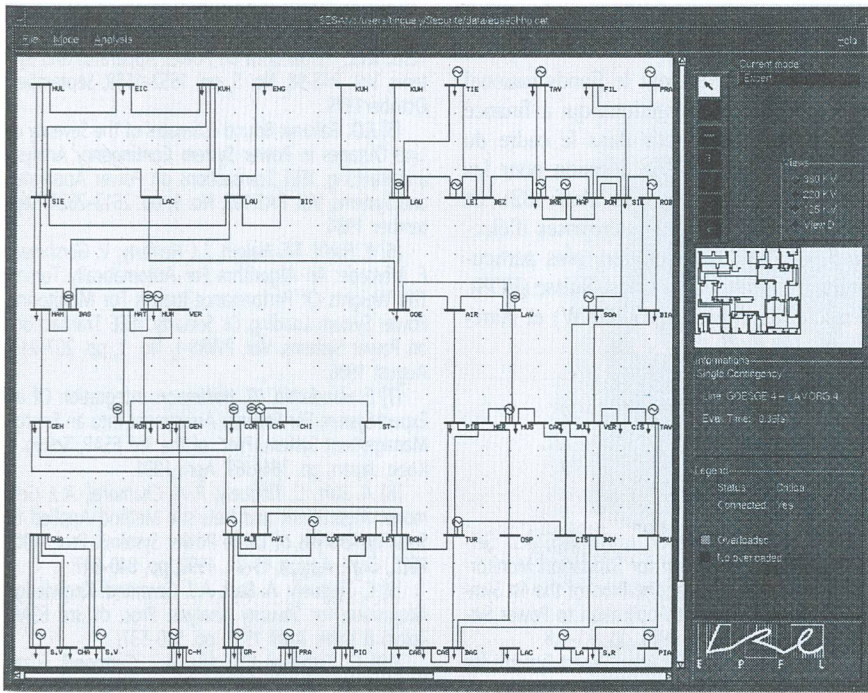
SDSAW/users/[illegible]/dataless95hho.cat

File Mode Analysis

Help

HUL EIC KUH ENG KUH TIE TAV FIL PRA

SIE LAC LAU BIC LAU LEI BEZ BAS MAF BON SIL ROB

MAN BAS MAT MUH VER GOE AIR LAV SOA BIA

GEN ROM BOI GEN COR CHA CHI ST- PIE MUS CAS BUL VER CIS TAV

CHA ALB AVI COS VER LEI RON TUR OSP CIS BOV BRU

S.V CHA S.V C-H GR- PRA PIO CAR CAS BAG LAC LA S.R PIA

Current mode
Expert

Views
380 kV
220 kV
125 kV
View D

Informations
Single Contingency
Line: GOESGE 4 - LAVORG 4
Eval. Time: 0.3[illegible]

Legend
Status Critical
Connected Yes

Overloaded
No overloaded

E P F L